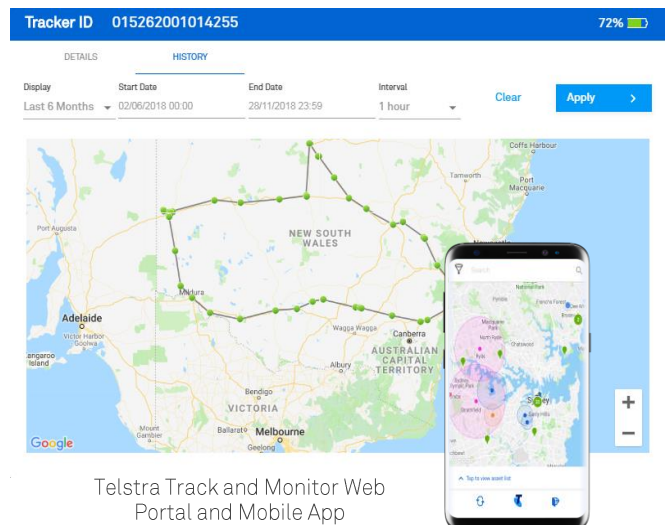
Tracker ID 015262001014255

72%

DETAILS

HISTORY

Display
Last 6 Months

Start Date
02/06/2018 00:00

End Date
28/11/2018 23:59

Interval
1 hour

Clear

Apply

Coffs Harbour

Tamworth

Port Macquarie

Port Augusta

NEW SOUTH WALES

Mildura

Adelaide

Victor Harbor

Goolwa

Kangaroo Island

Wagga Wagga

Canberra

AUSTRALIAN CAPITAL TERRITORY

Albury

Bendigo

VICTORIA

Mount Gambier

Melbourne

Geelong

Google

Search

Sydney

Tap to view asset list

Telstra Track and Monitor Web Portal and Mobile App